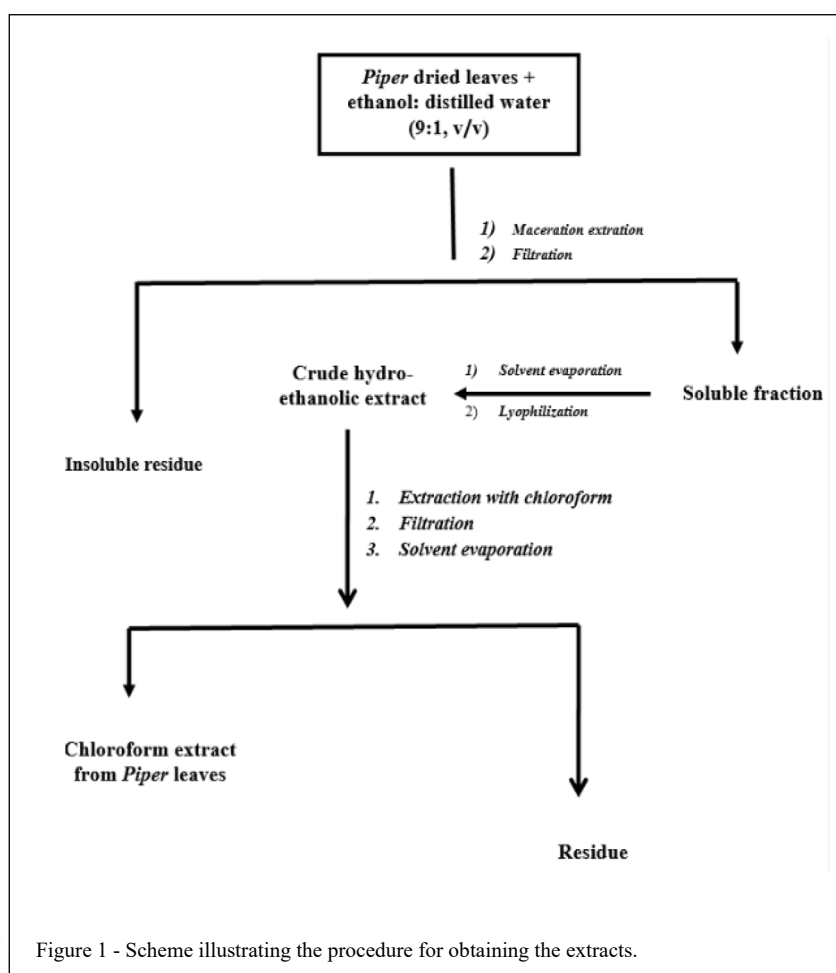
Piper dried leaves + ethanol: distilled water (9:1, v/v)

1) Maceration extration
2) Filtration

Crude hydro-ethanolic extract

1) Solvent evaporation
2) Lyophilization

Soluble fraction

Insoluble residue

1. Extraction with chloroform
2. Filtration
3. Solvent evaporation

Chloroform extract from Piper leaves

Residue

Figure 1 - Scheme illustrating the procedure for obtaining the extracts.